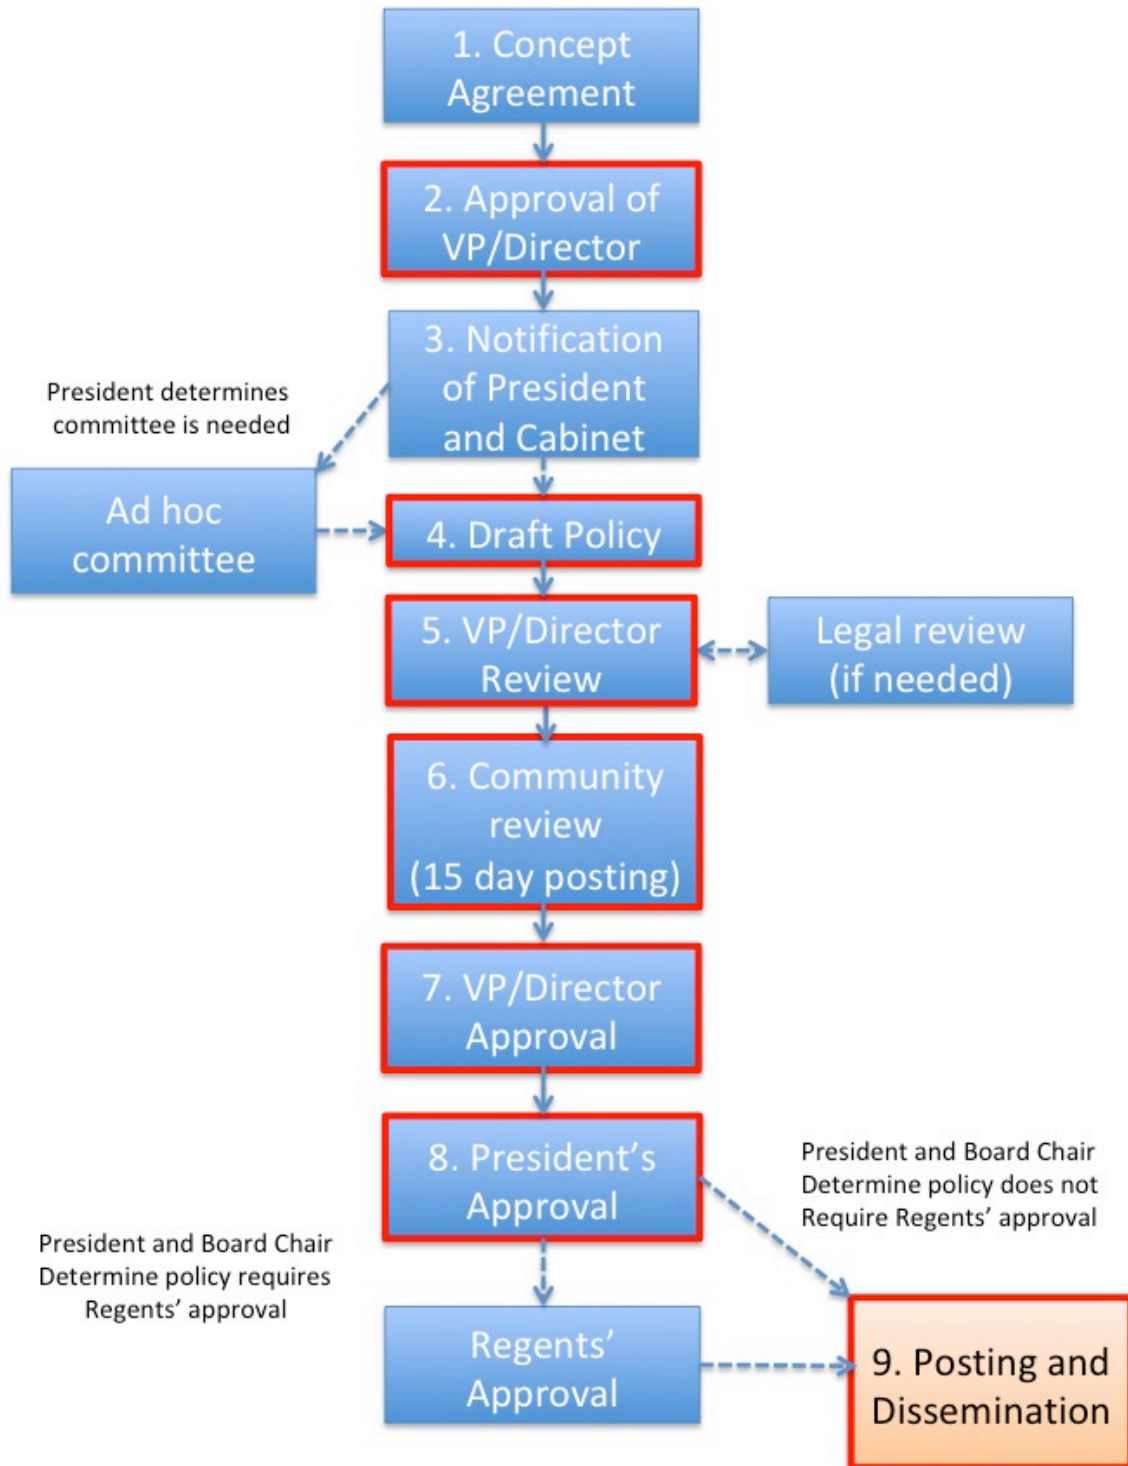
1. Concept Agreement

2. Approval of VP/Director

3. Notification of President and Cabinet

President determines committee is needed

Ad hoc committee

4. Draft Policy

5. VP/Director Review

Legal review (if needed)

6. Community review (15 day posting)

7. VP/Director Approval

8. President's Approval

President and Board Chair Determine policy does not Require Regents' approval

President and Board Chair Determine policy requires Regents' approval

Regents' Approval

9. Posting and Dissemination